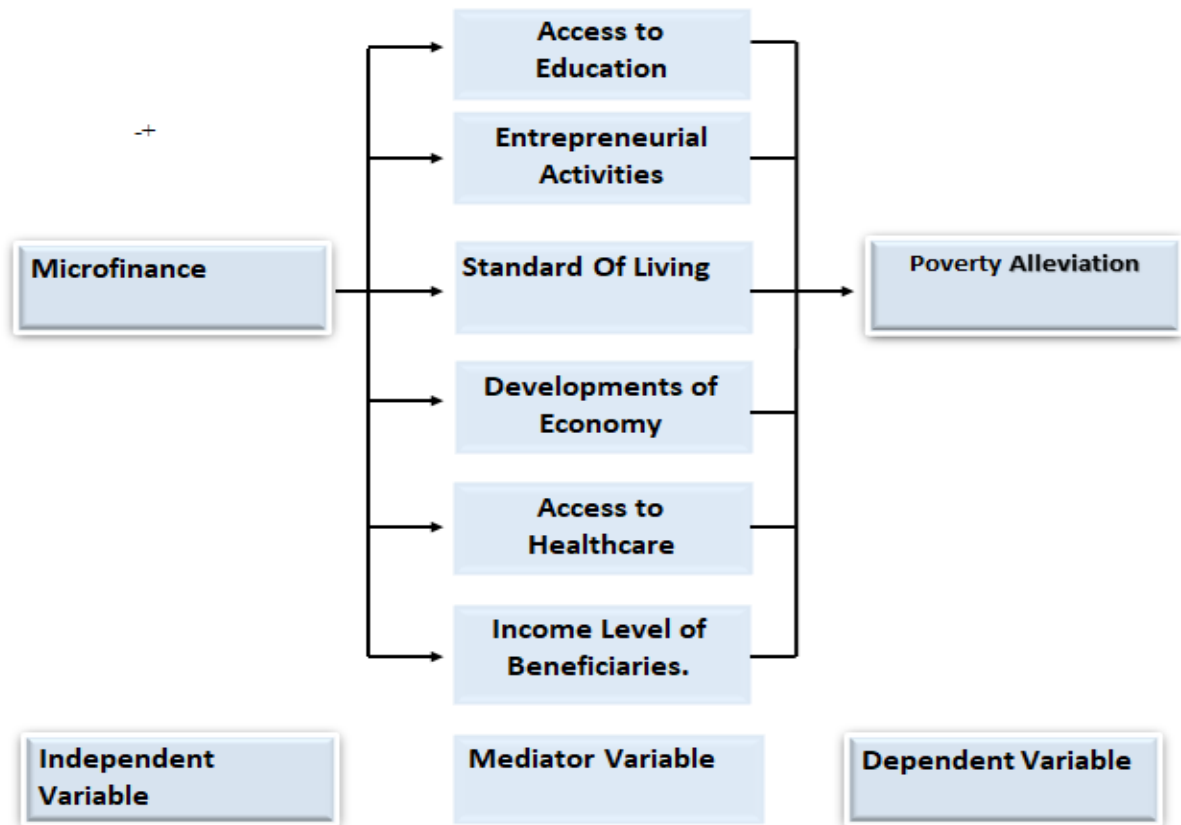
-+

Access to Education

Entrepreneurial Activities

Microfinance

Standard Of Living

Poverty Alleviation

Developments of Economy

Access to Healthcare

Income Level of Beneficiaries.

Independent Variable

Mediator Variable

Dependent Variable